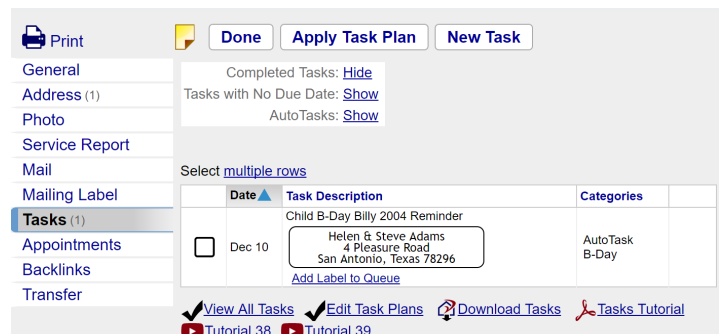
Print

General
Address (1)
Photo
Service Report
Mail
Mailing Label
Tasks (1)
Appointments
Backlinks
Transfer

Done | Apply Task Plan | New Task

Completed Tasks: Hide
Tasks with No Due Date: Show
AutoTasks: Show

Select multiple rows

| | Date | Task Description | Categories | |
|---|---|---|---|---|
| | Dec 10 | Child B-Day Billy 2004 Reminder<br>Helen & Steve Adams<br>4 Pleasure Road<br>San Antonio, Texas 78296<br>Add Label to Queue | AutoTask<br>B-Day | |

View All Tasks Edit Task Plans Download Tasks Tasks Tutorial
Tutorial 38 Tutorial 39